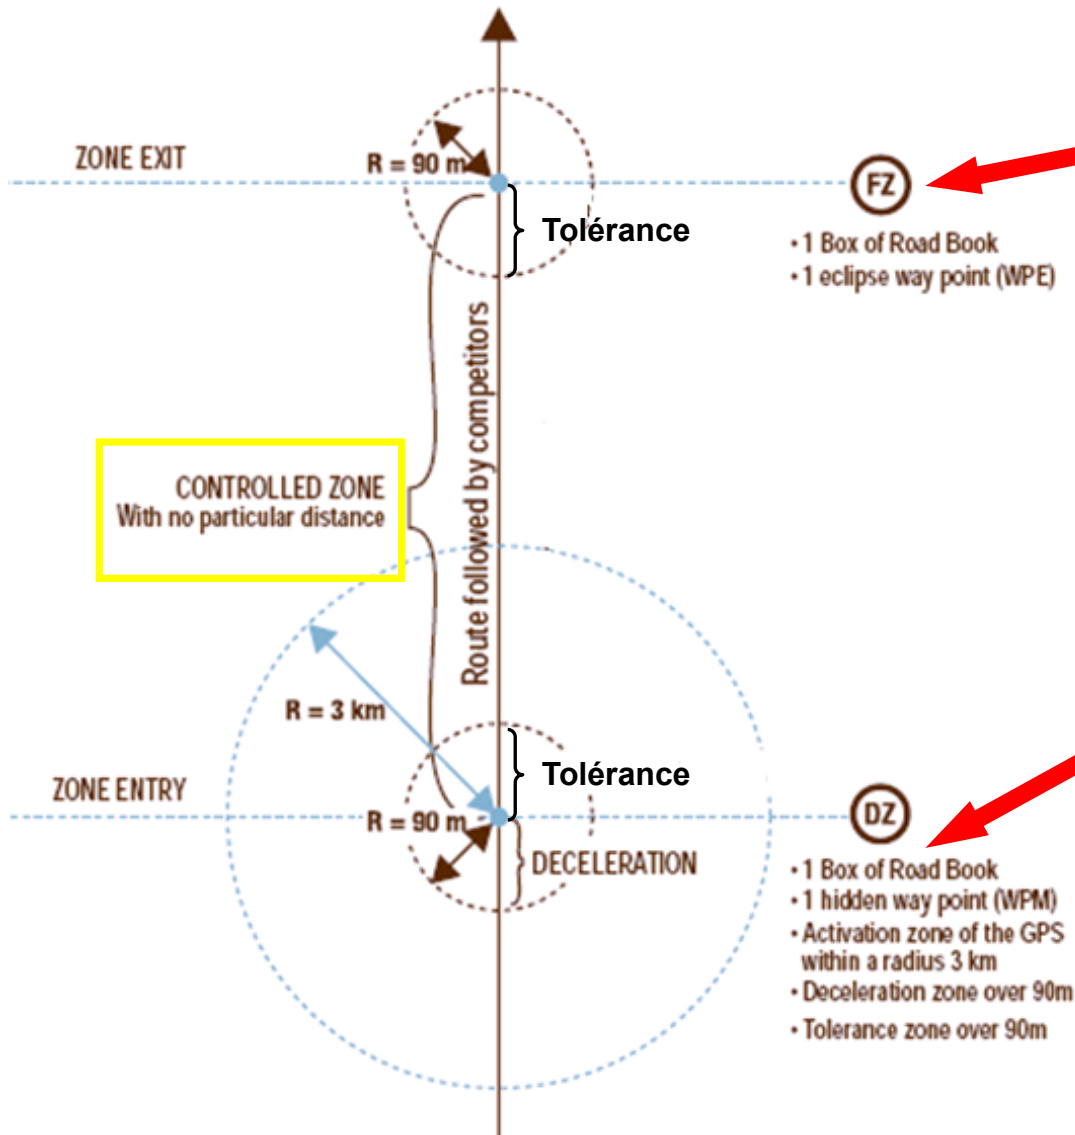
ZONE EXIT

R = 90 m

Tolérance

FZ

• 1 Box of Road Book
• 1 eclipse way point (WPE)

Route followed by competitors

CONTROLLED ZONE
With no particular distance

R = 3 km

ZONE ENTRY

Tolérance

R = 90 m

DECELERATION

DZ

• 1 Box of Road Book
• 1 hidden way point (WPM)
• Activation zone of the GPS within a radius 3 km
• Deceleration zone over 90m
• Tolerance zone over 90m